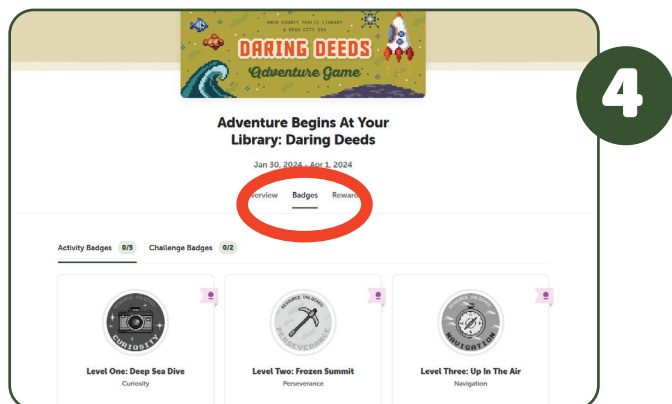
KNOX COUNTY PUBLIC LIBRARY
A READ CITY USA
DARING DEEDS
Adventure Game

4

Adventure Begins At Your Library: Daring Deeds

Jan 30, 2024 - Apr 1, 2024

Overview Badges Rewards

Activity Badges 0/5 Challenge Badges 0/2

CURIOSITY
Level One: Deep Sea Dive
Curiosity

PERSEVERANCE
Level Two: Frozen Summit
Perseverance

NAVIGATION
Level Three: Up In The Air
Navigation